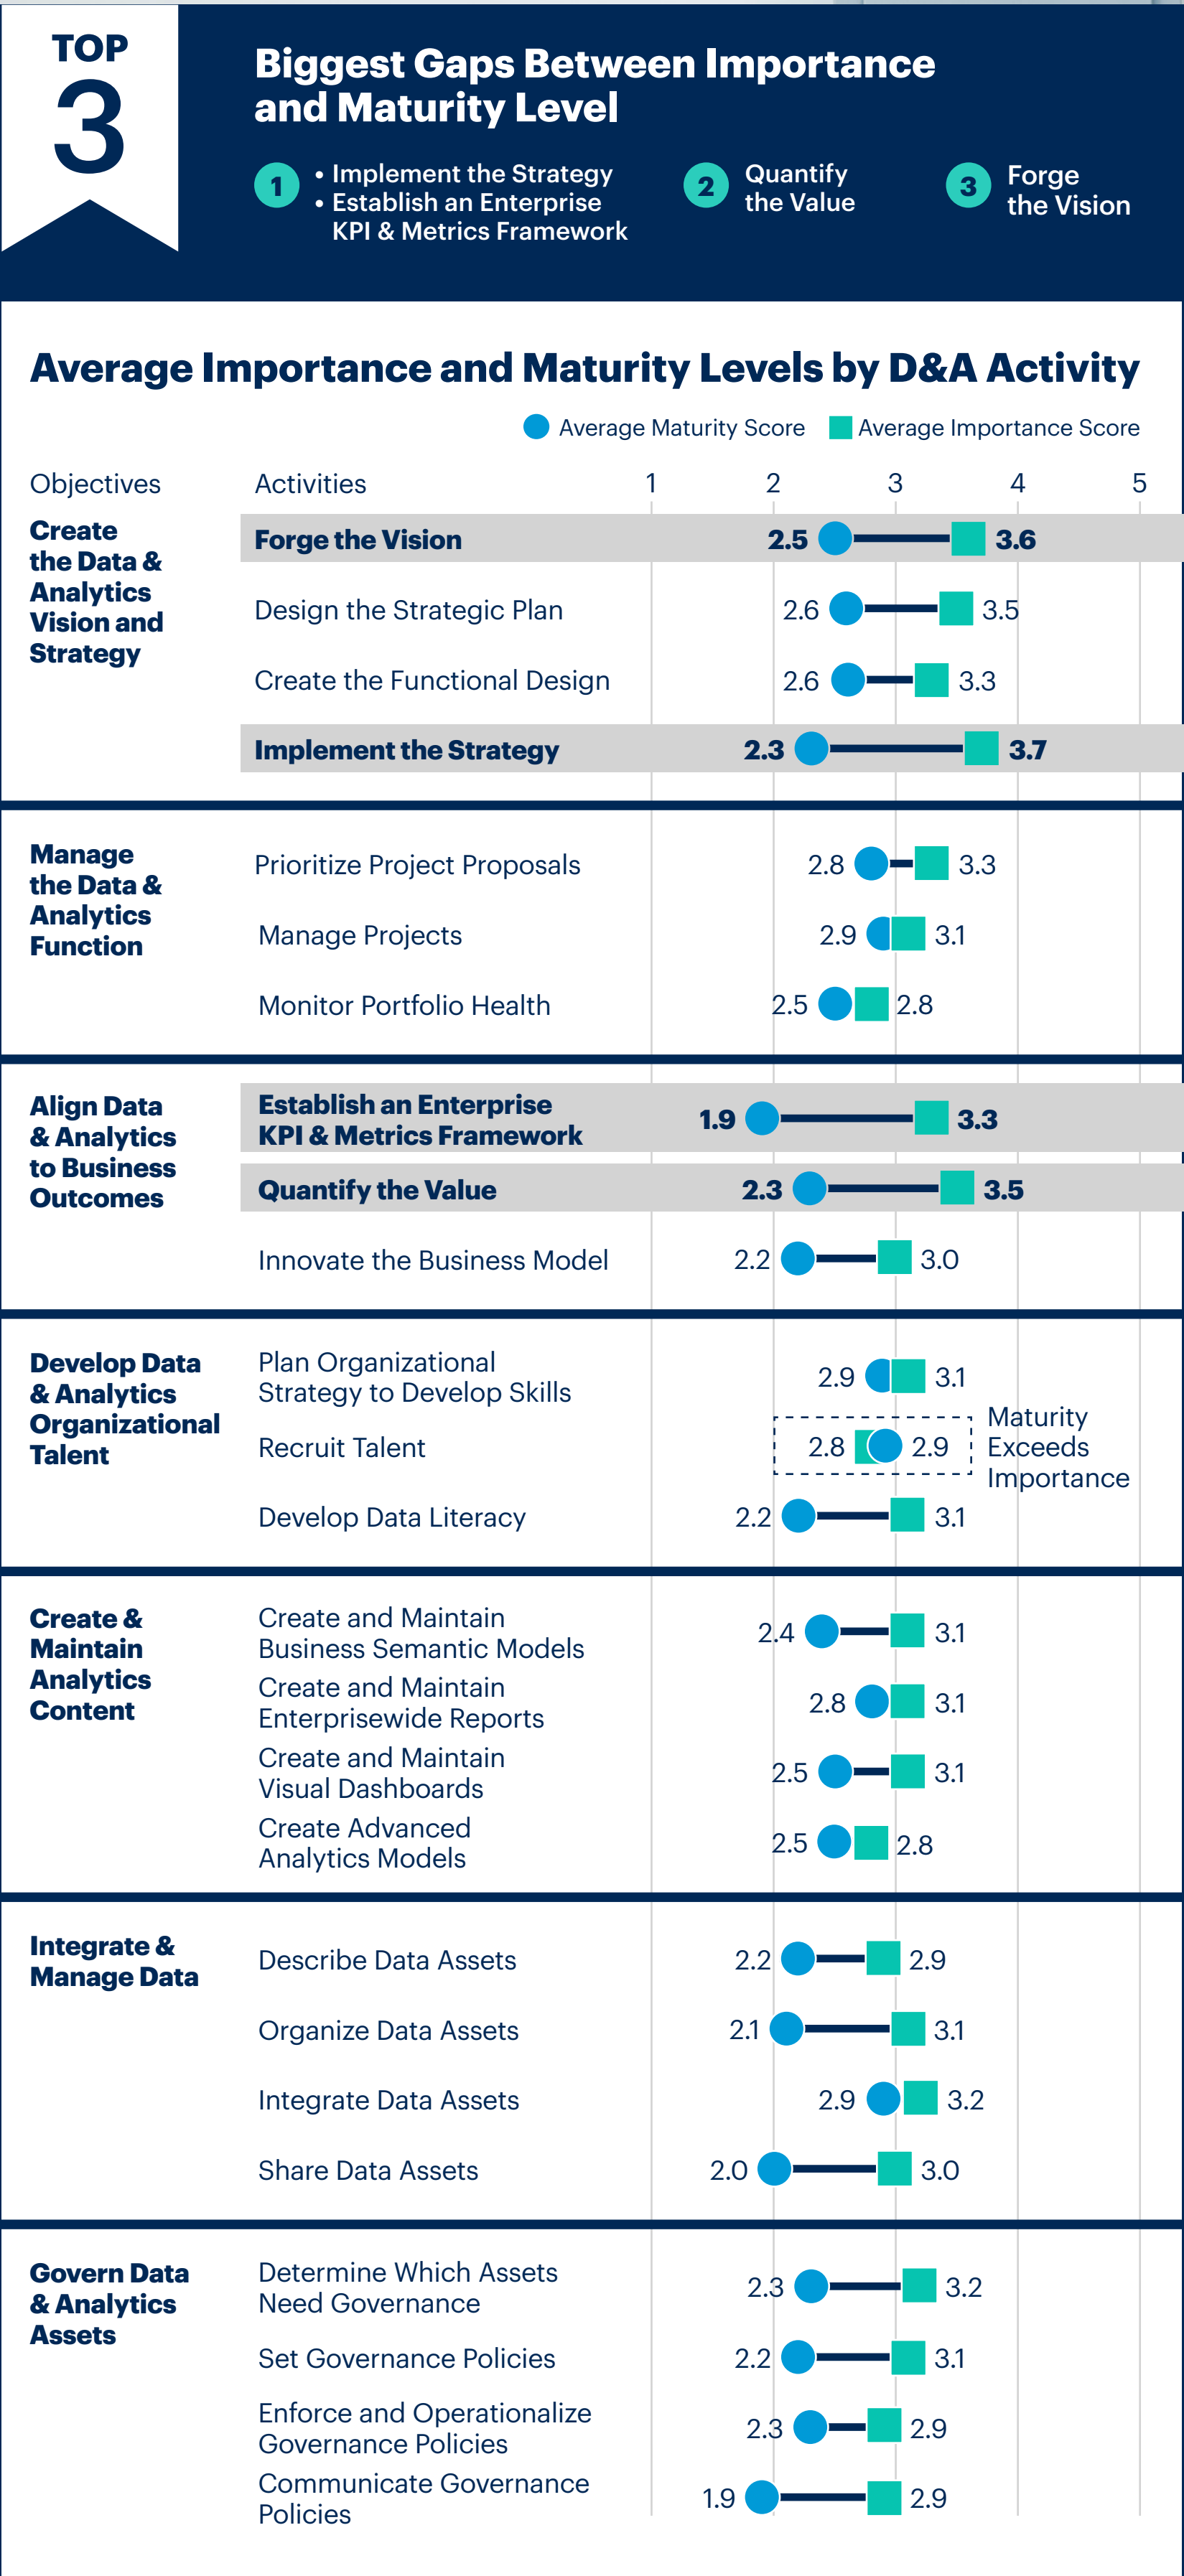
TOP 3

Biggest Gaps Between Importance and Maturity Level

1 • Implement the Strategy • Establish an Enterprise KPI & Metrics Framework

2 Quantify the Value

3 Forge the Vision

Average Importance and Maturity Levels by D&A Activity

Average Maturity Score Average Importance Score

| Objectives | Activities | Maturity | Importance |
|---|---|---|---|
| Create the Data & Analytics Vision and Strategy | Forge the Vision | 2.5 | 3.6 |
| | Design the Strategic Plan | 2.6 | 3.5 |
| | Create the Functional Design | 2.6 | 3.3 |
| | Implement the Strategy | 2.3 | 3.7 |
| Manage the Data & Analytics Function | Prioritize Project Proposals | 2.8 | 3.3 |
| | Manage Projects | 2.9 | 3.1 |
| | Monitor Portfolio Health | 2.5 | 2.8 |
| Align Data & Analytics to Business Outcomes | Establish an Enterprise KPI & Metrics Framework | 1.9 | 3.3 |
| | Quantify the Value | 2.3 | 3.5 |
| | Innovate the Business Model | 2.2 | 3.0 |
| Develop Data & Analytics Organizational Talent | Plan Organizational Strategy to Develop Skills | 2.9 | 3.1 |
| | Recruit Talent | 2.9 | 2.8 |
| | Develop Data Literacy | 2.2 | 3.1 |
| Create & Maintain Analytics Content | Create and Maintain Business Semantic Models | 2.4 | 3.1 |
| | Create and Maintain Enterprisewide Reports | 2.8 | 3.1 |
| | Create and Maintain Visual Dashboards | 2.5 | 3.1 |
| | Create Advanced Analytics Models | 2.5 | 2.8 |
| Integrate & Manage Data | Describe Data Assets | 2.2 | 2.9 |
| | Organize Data Assets | 2.1 | 3.1 |
| | Integrate Data Assets | 2.9 | 3.2 |
| | Share Data Assets | 2.0 | 3.0 |
| Govern Data & Analytics Assets | Determine Which Assets Need Governance | 2.3 | 3.2 |
| | Set Governance Policies | 2.2 | 3.1 |
| | Enforce and Operationalize Governance Policies | 2.3 | 2.9 |
| | Communicate Governance Policies | 1.9 | 2.9 |

1 2 3 4 5

Maturity Exceeds Importance